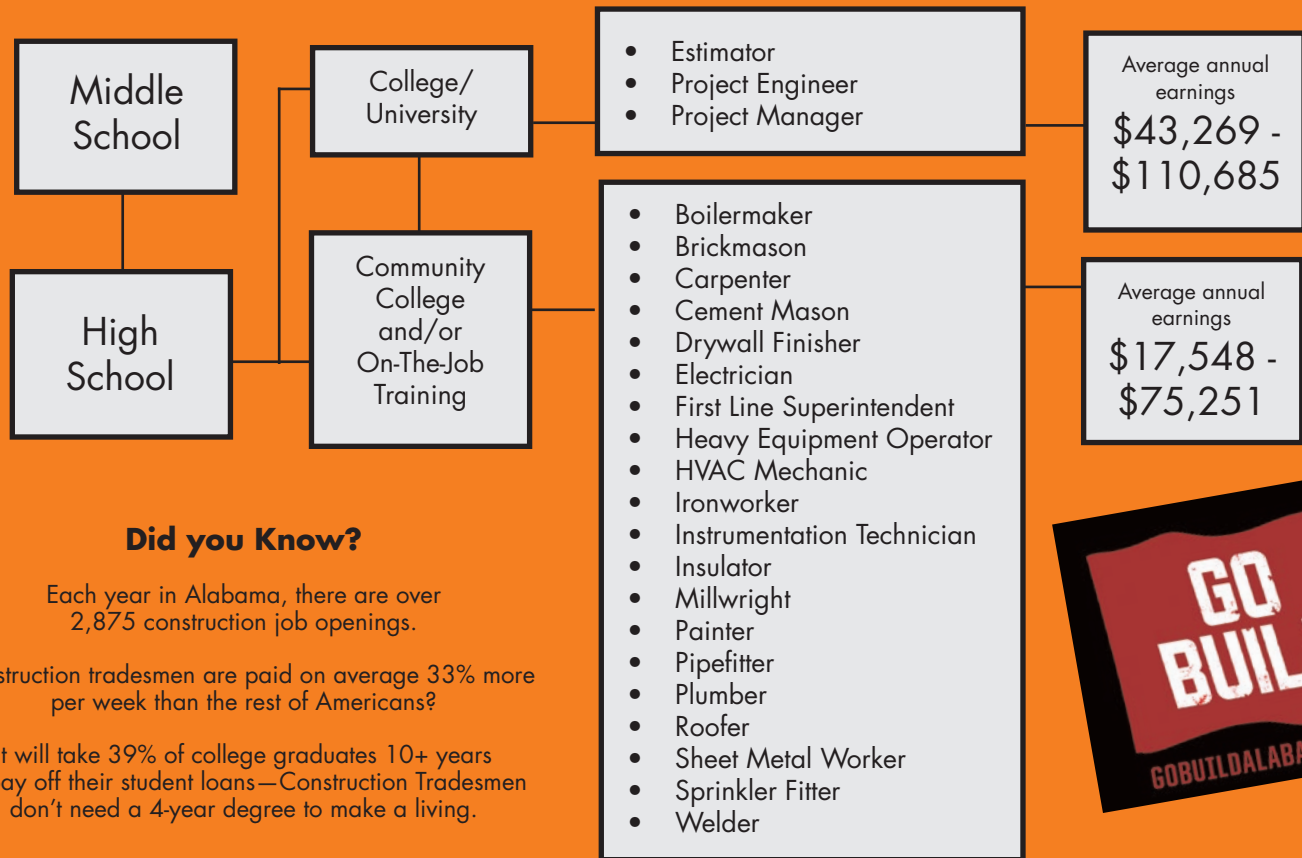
Middle School

High School

College/ University

Community College and/or On-The-Job Training

- Estimator
- Project Engineer
- Project Manager

Average annual earnings
$43,269 - $110,685

- Boilermaker
- Brickmason
- Carpenter
- Cement Mason
- Drywall Finisher
- Electrician
- First Line Superintendent
- Heavy Equipment Operator
- HVAC Mechanic
- Ironworker
- Instrumentation Technician
- Insulator
- Millwright
- Painter
- Pipefitter
- Plumber
- Roofer
- Sheet Metal Worker
- Sprinkler Fitter
- Welder

Average annual earnings
$17,548 - $75,251

**Did you Know?**

Each year in Alabama, there are over 2,875 construction job openings.

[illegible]struction tradesmen are paid on average 33% more per week than the rest of Americans?

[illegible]t will take 39% of college graduates 10+ years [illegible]ay off their student loans—Construction Tradesmen don't need a 4-year degree to make a living.

GO BUIL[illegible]
GOBUILDALABA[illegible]